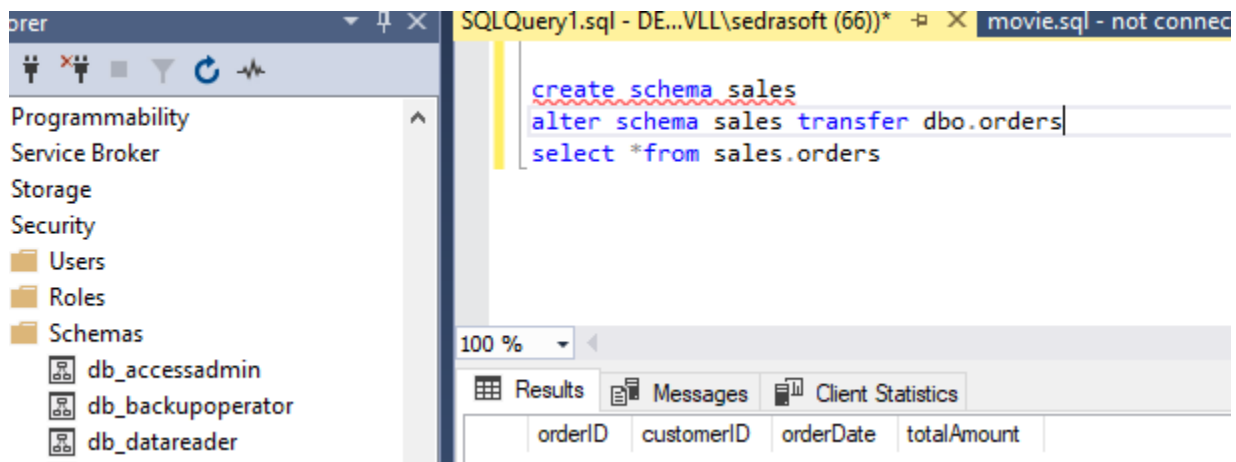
orer

Programmability
Service Broker
Storage
Security
Users
Roles
Schemas
db_accessadmin
db_backupoperator
db_datareader

SQLQuery1.sql - DE...VLL\sedrasoft (66))*
movie.sql - not connec

create schema sales
alter schema sales transfer dbo.orders
select *from sales.orders

100 %

Results
Messages
Client Statistics

| | orderID | customerID | orderDate | totalAmount |
|---|---|---|---|---|